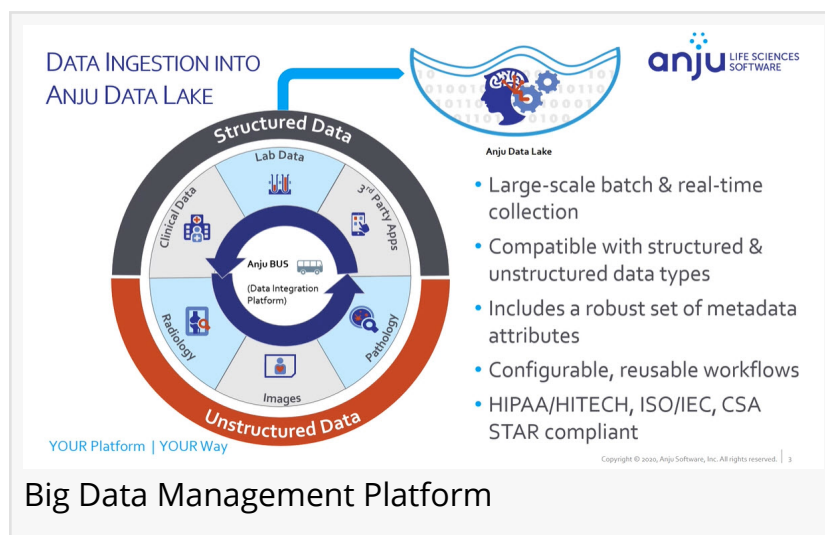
DATA INGESTION INTO ANJU DATA LAKE

anju LIFE SCIENCES SOFTWARE

Anju Data Lake

Structured Data

Lab Data

3rd Party Apps

Clinical Data

Anju BUS

(Data Integration Platform)

Radiology

Pathology

Images

Unstructured Data

• Large-scale batch & real-time collection

• Compatible with structured & unstructured data types

• Includes a robust set of metadata attributes

• Configurable, reusable workflows

• HIPAA/HITECH, ISO/IEC, CSA STAR compliant

YOUR Platform | YOUR Way

Copyright © 2020, Anju Software, Inc. All rights reserved. | 3

Big Data Management Platform